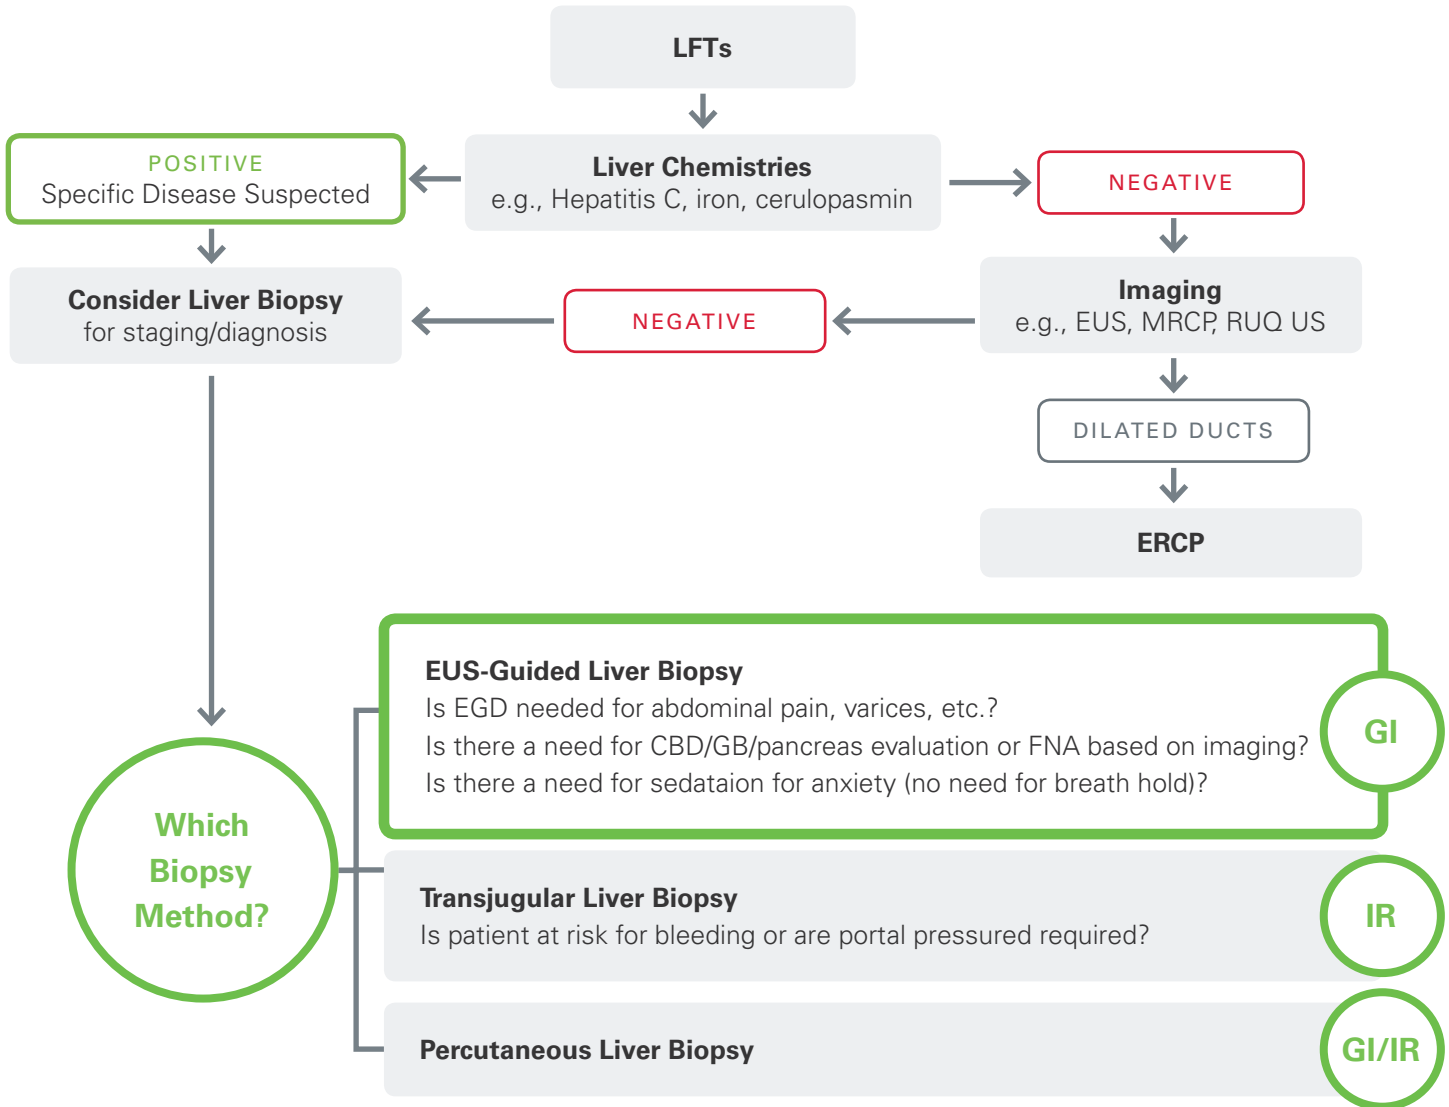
LFTs

Liver Chemistries
e.g., Hepatitis C, iron, cerulopasmin

POSITIVE
Specific Disease Suspected

NEGATIVE

Consider Liver Biopsy
for staging/diagnosis

NEGATIVE

Imaging
e.g., EUS, MRCP, RUQ US

DILATED DUCTS

ERCP

Which Biopsy Method?

EUS-Guided Liver Biopsy
Is EGD needed for abdominal pain, varices, etc.?
Is there a need for CBD/GB/pancreas evaluation or FNA based on imaging?
Is there a need for sedataion for anxiety (no need for breath hold)?

GI

Transjugular Liver Biopsy
Is patient at risk for bleeding or are portal pressured required?

IR

Percutaneous Liver Biopsy

GI/IR